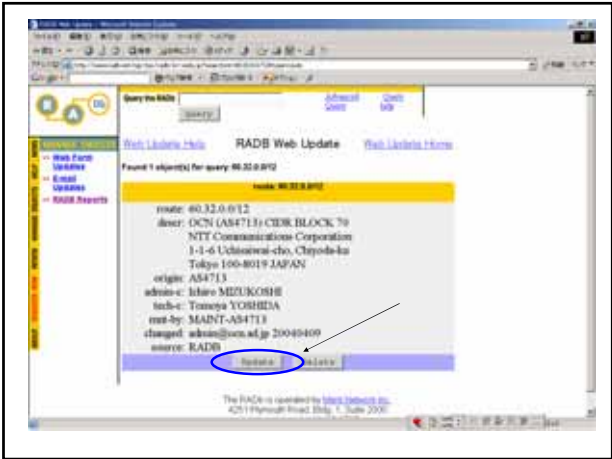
RADB Web Update - Microsoft Internet Explorer

R A DB

Query the RADb

Query

Advanced Query

Query help

Web Update Help

RADB Web Update

Web Update Home

Web Form Updates

Email Updates

RADB Reports

Found 1 object(s) for query: 60.32.0.0/12

route: 60.32.0.0/12

route: 60.32.0.0/12
descr: OCN (AS4713) CIDR BLOCK 70
NTT Communications Corporation
1-1-6 Uchisaiwai-cho, Chiyoda-ku
Tokyo 100-8019 JAPAN
origin: AS4713
admin-c: Ichiro MIZUKOSHI
tech-c: Tomoya YOSHIDA
mnt-by: MAINT-AS4713
changed: admin@ocn.ad.jp 20040409
source: RADB

Update

Delete

The RADb is operated by Merit Network Inc.
4251 Plymouth Road, Bldg. 1, Suite 2000